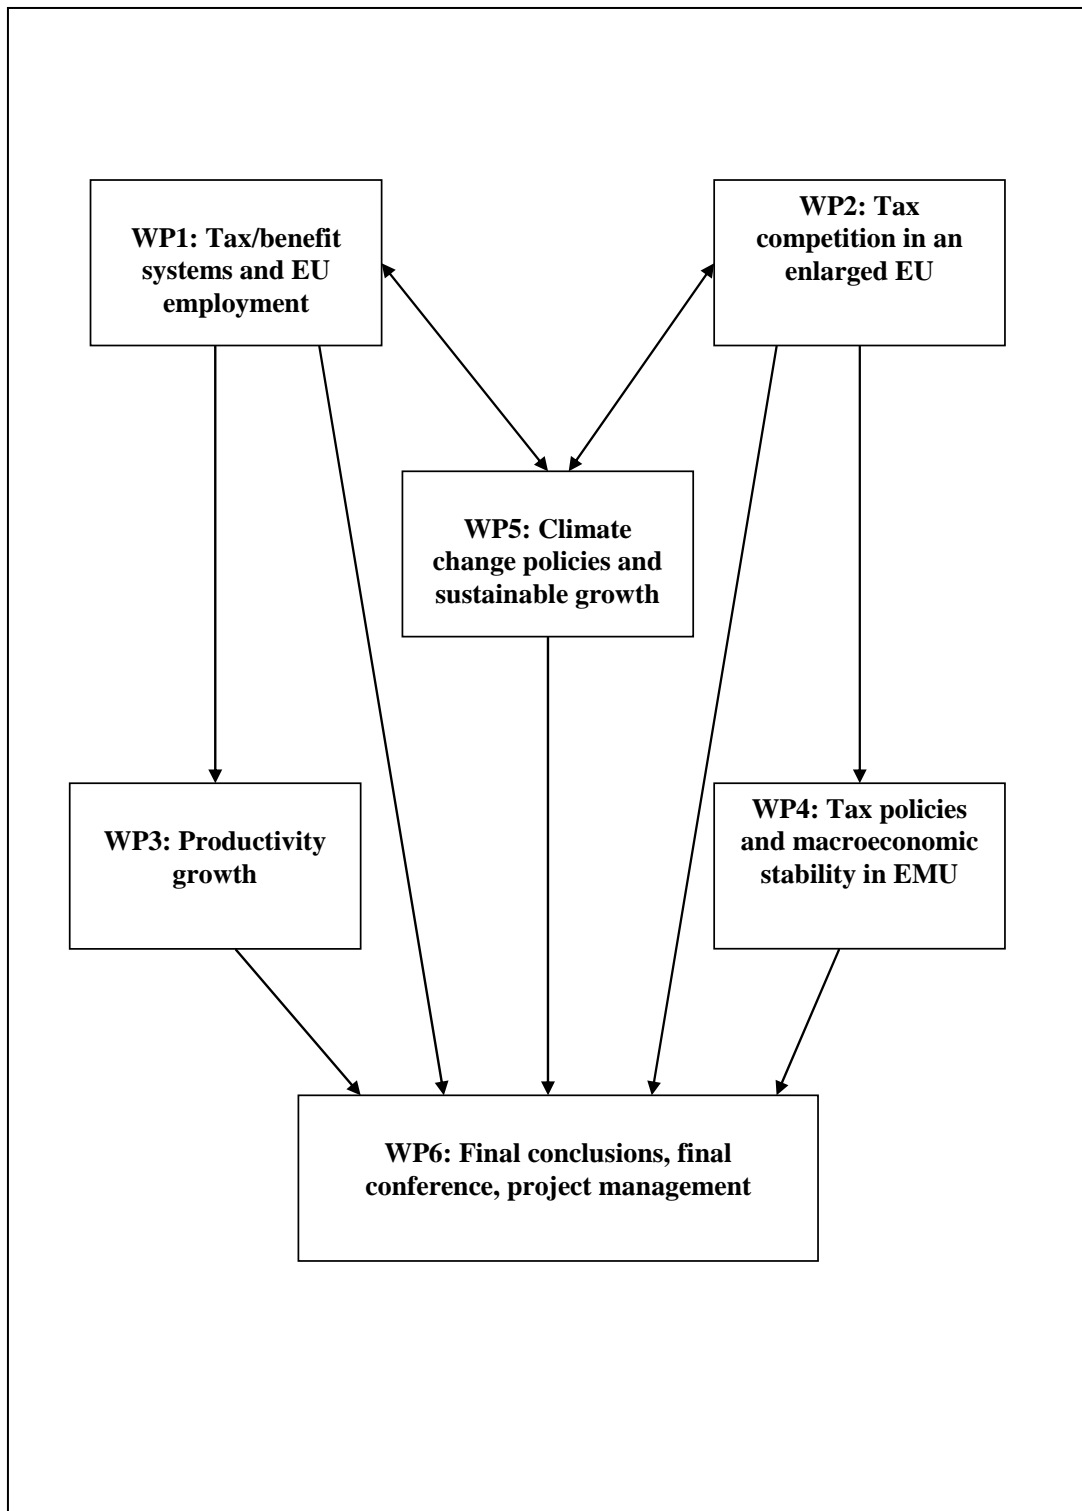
WP1: Tax/benefit systems and EU employment

WP2: Tax competition in an enlarged EU

WP5: Climate change policies and sustainable growth

WP3: Productivity growth

WP4: Tax policies and macroeconomic stability in EMU

WP6: Final conclusions, final conference, project management